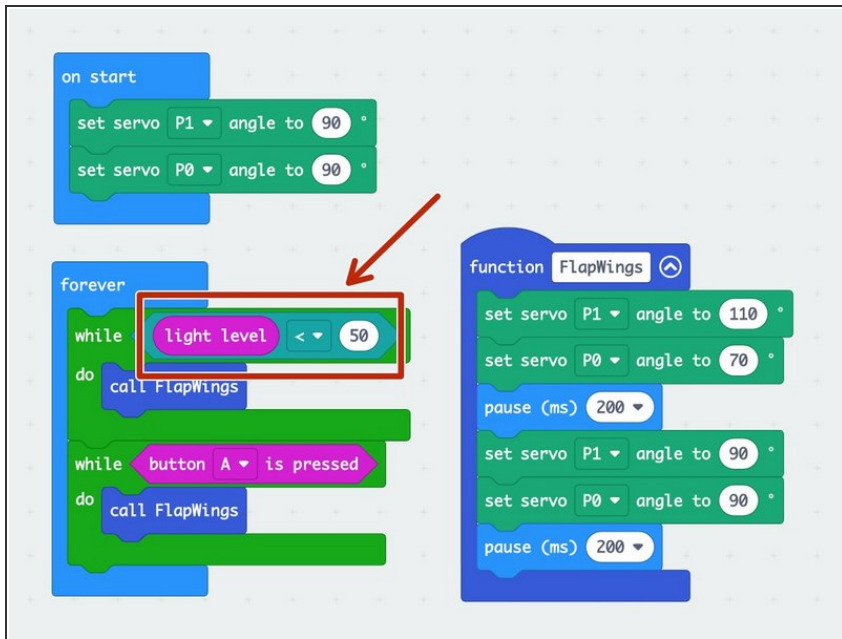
on start

set servo P1 ▾ angle to 90 °

set servo P0 ▾ angle to 90 °

forever

while light level < ▾ 50

do call FlapWings

while button A ▾ is pressed

do call FlapWings

function FlapWings

set servo P1 ▾ angle to 110 °

set servo P0 ▾ angle to 70 °

pause (ms) 200 ▾

set servo P1 ▾ angle to 90 °

set servo P0 ▾ angle to 90 °

pause (ms) 200 ▾